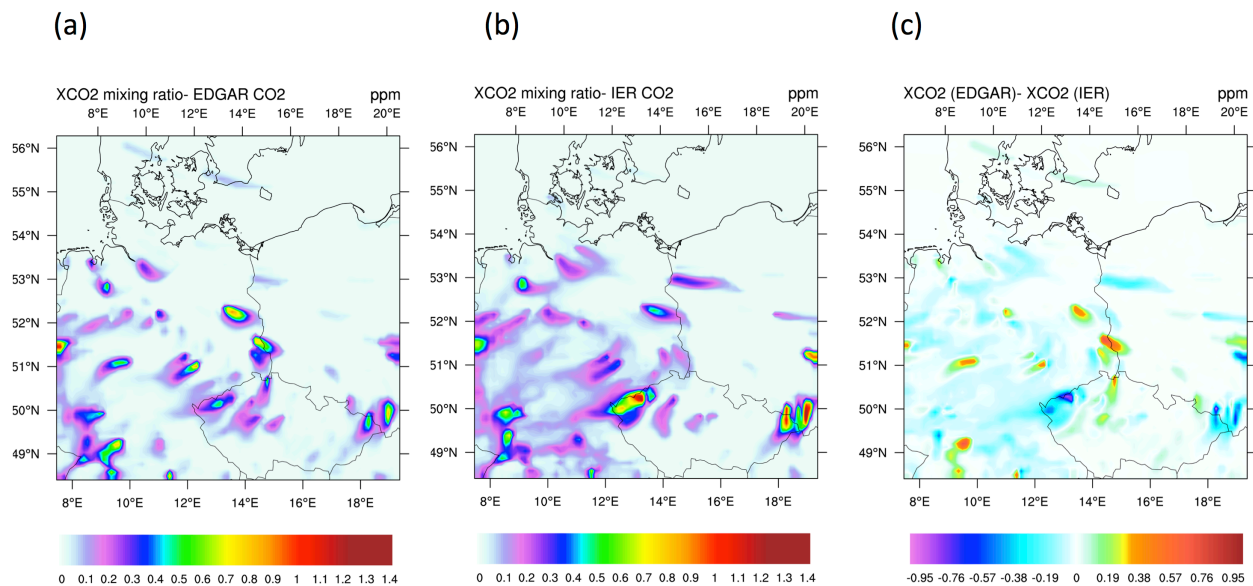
(a)

XCO2 mixing ratio- EDGAR CO2 ppm

8°E 10°E 12°E 14°E 16°E 18°E 20°E

56°N
55°N
54°N
53°N
52°N
51°N
50°N
49°N

8°E 10°E 12°E 14°E 16°E 18°E

0 0.1 0.2 0.3 0.4 0.5 0.6 0.7 0.8 0.9 1 1.1 1.2 1.3 1.4

(b)

XCO2 mixing ratio- IER CO2 ppm

8°E 10°E 12°E 14°E 16°E 18°E 20°E

56°N
55°N
54°N
53°N
52°N
51°N
50°N
49°N

8°E 10°E 12°E 14°E 16°E 18°E

0 0.1 0.2 0.3 0.4 0.5 0.6 0.7 0.8 0.9 1 1.1 1.2 1.3 1.4

(c)

XCO2 (EDGAR)- XCO2 (IER) ppm

8°E 10°E 12°E 14°E 16°E 18°E 20°E

56°N
55°N
54°N
53°N
52°N
51°N
50°N
49°N

8°E 10°E 12°E 14°E 16°E 18°E

-0.95 -0.76 -0.57 -0.38 -0.19 0 0.19 0.38 0.57 0.76 0.95